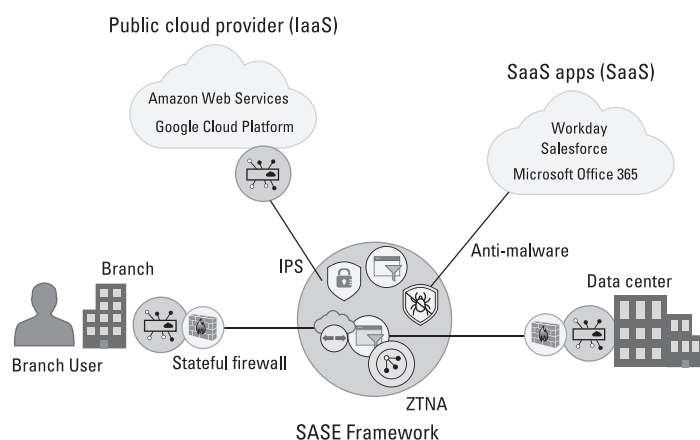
Public cloud provider (IaaS)

Amazon Web Services

Google Cloud Platform

SaaS apps (SaaS)

Workday

Salesforce

Microsoft Office 365

Anti-malware

IPS

Branch

Data center

Branch User

Stateful firewall

ZTNA

SASE Framework